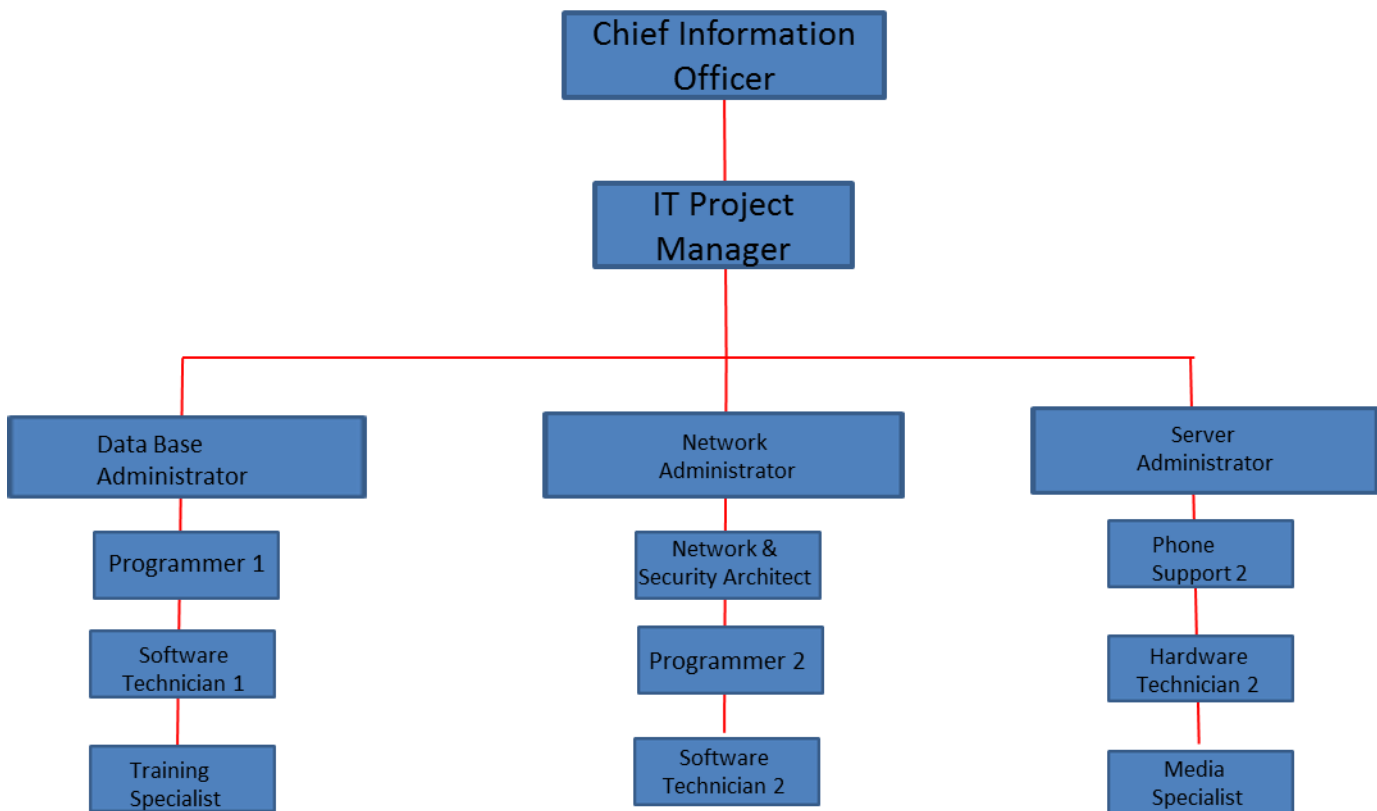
Chief Information Officer

IT Project Manager

Data Base Administrator

Programmer 1

Software Technician 1

Training Specialist

Network Administrator

Network & Security Architect

Programmer 2

Software Technician 2

Server Administrator

Phone Support 2

Hardware Technician 2

Media Specialist